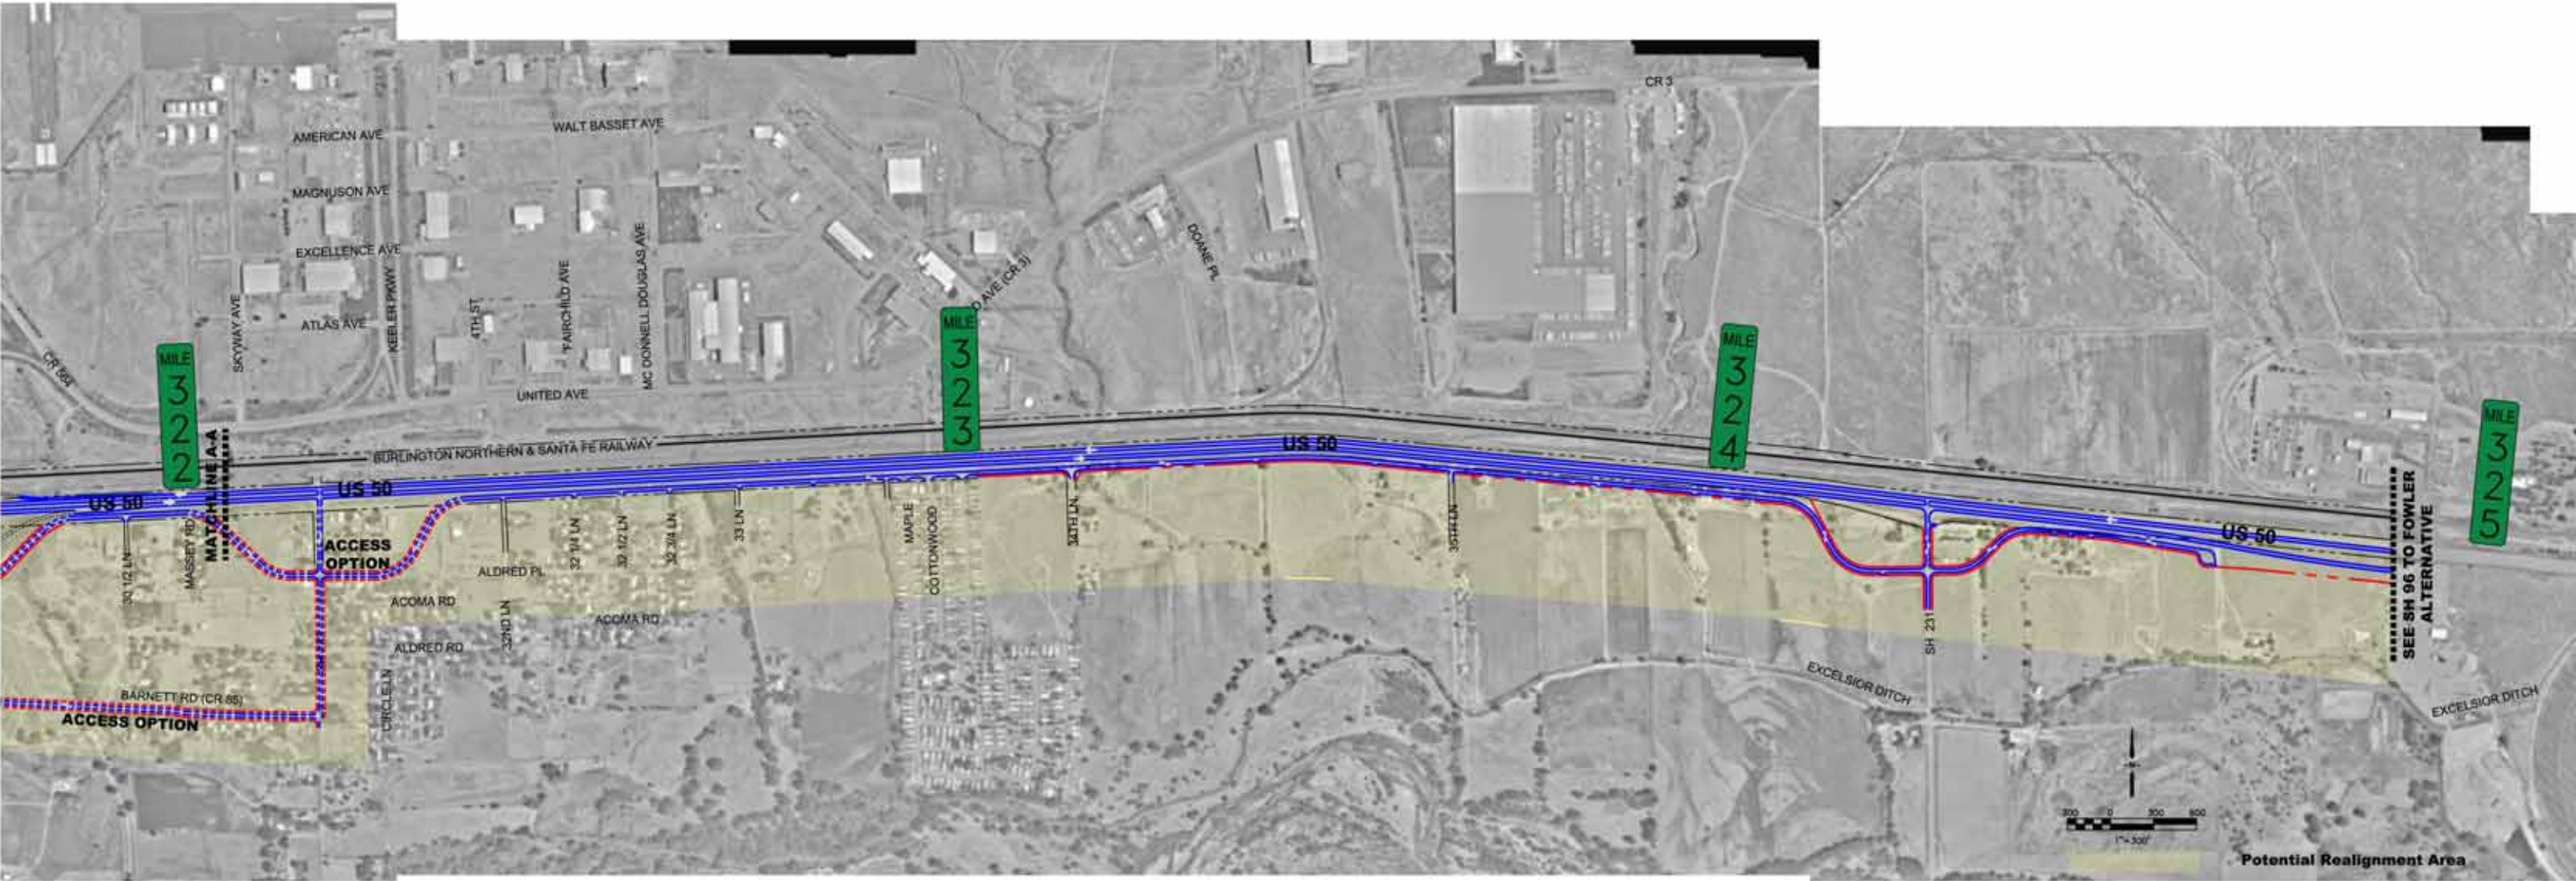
CR 3
WALT BASSET AVE
AMERICAN AVE
MAGNUSON AVE
EXCELLENCE AVE
ATLAS AVE
SKYWAY AVE
KEELER PKWY
4TH ST
FAIRCHILD AVE
MC DONNELL DOUGLAS AVE
UNITED AVE
D AVE (CR 3)
DOANE PL
CR 504

MILE 322
MILE 323
MILE 324
MILE 325

BURLINGTON NORTHERN & SANTA FE RAILWAY
US 50
US 50
US 50
US 50
MATCHLINE A-A
ACCESS OPTION
ACCESS OPTION
30 1/2 LN
MASSEY RD
ALDRED PL
ACOMA RD
ACOMA RD
ALDRED RD
32ND LN
32 1/4 LN
32 1/2 LN
32 3/4 LN
33 LN
MAPLE
COTTONWOOD
34TH LN
35TH LN
BARNETT RD (CR 65)
CIRCLE LN
EXCELSIOR DITCH
EXCELSIOR DITCH
SH 231
SEE SH 96 TO FOWLER ALTERNATIVE

300 0 300 600
1"=300'
Potential Realignment Area